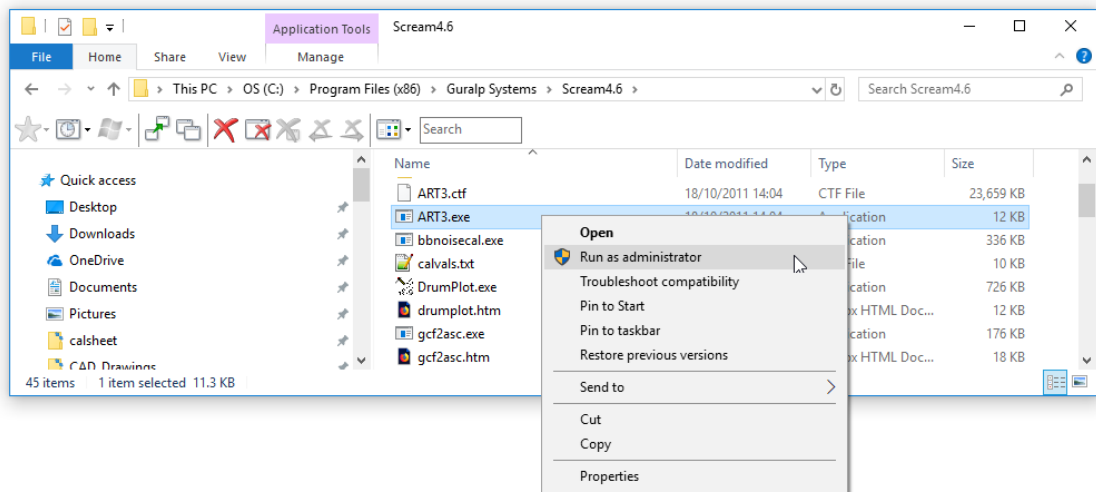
Application Tools Scream4.6

File Home Share View Manage

This PC > OS (C:) > Program Files (x86) > Guralp Systems > Scream4.6

Search Scream4.6

Search

Quick access
Desktop
Downloads
OneDrive
Documents
Pictures
calsheet
CAD Drawings

| Name | Date modified | Type | Size |
|---|---|---|---|
| ART3.ctf | 18/10/2011 14:04 | CTF File | 23,659 KB |
| ART3.exe | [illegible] | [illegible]cation | 12 KB |
| bbnoisecal.exe | | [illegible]cation | 336 KB |
| calvals.txt | | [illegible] File | 10 KB |
| DrumPlot.exe | | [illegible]cation | 726 KB |
| drumplot.htm | | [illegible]x HTML Doc... | 12 KB |
| gcf2asc.exe | | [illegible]cation | 176 KB |
| gcf2asc.htm | | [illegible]x HTML Doc... | 18 KB |

45 items 1 item selected 11.3 KB

Open
Run as administrator
Troubleshoot compatibility
Pin to Start
Pin to taskbar
Restore previous versions
Send to
Cut
Copy
Properties